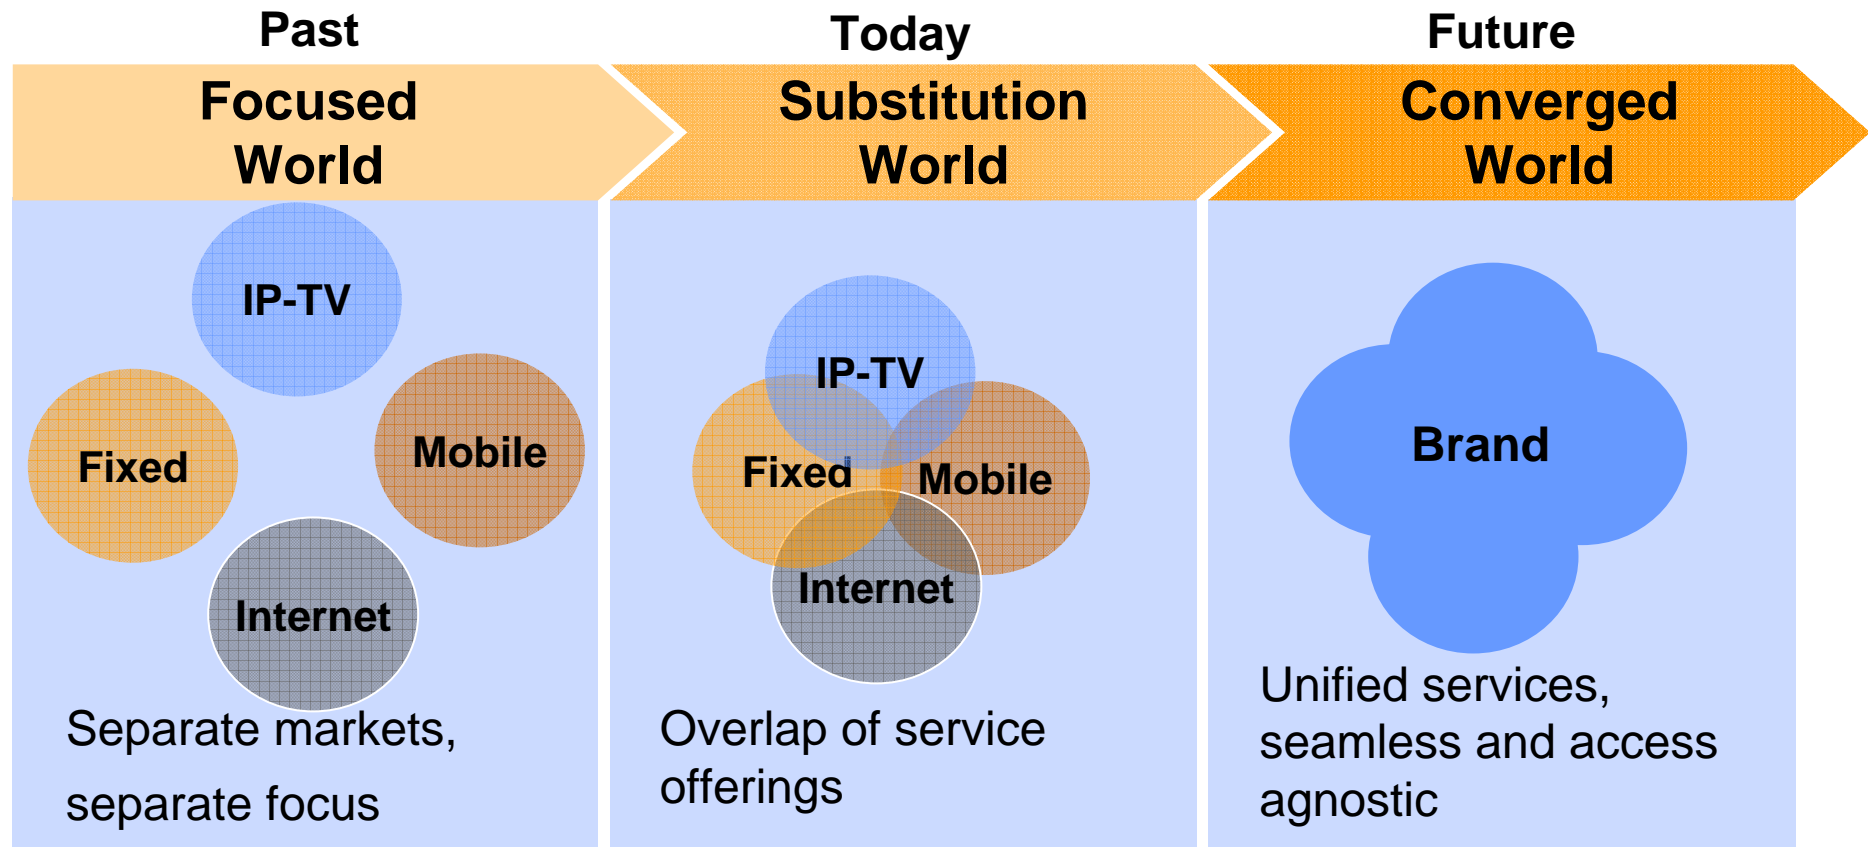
Past

Focused World

IP-TV

Fixed

Mobile

Internet

Separate markets, separate focus

Today

Substitution World

IP-TV

Fixed

Mobile

Internet

Overlap of service offerings

Future

Converged World

Brand

Unified services, seamless and access agnostic